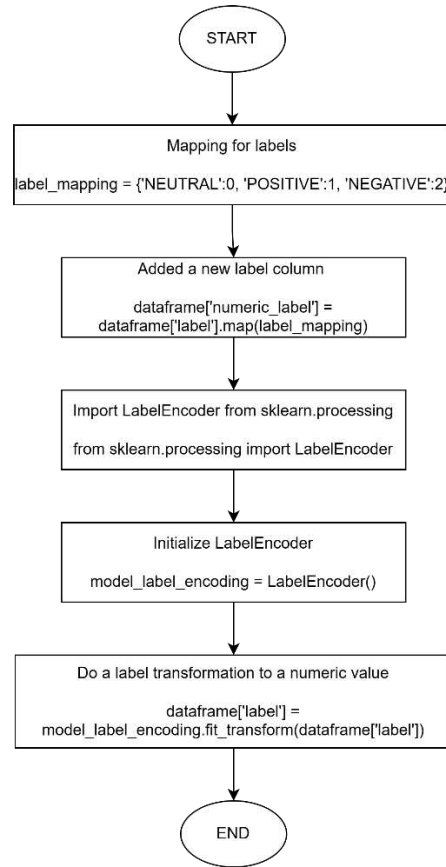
START

Mapping for labels

label_mapping = {'NEUTRAL':0, 'POSITIVE':1, 'NEGATIVE':2}

Added a new label column

dataframe['numeric_label'] = dataframe['label'].map(label_mapping)

Import LabelEncoder from sklearn.processing

from sklearn.processing import LabelEncoder

Initialize LabelEncoder

model_label_encoding = LabelEncoder()

Do a label transformation to a numeric value

dataframe['label'] = model_label_encoding.fit_transform(dataframe['label'])

END